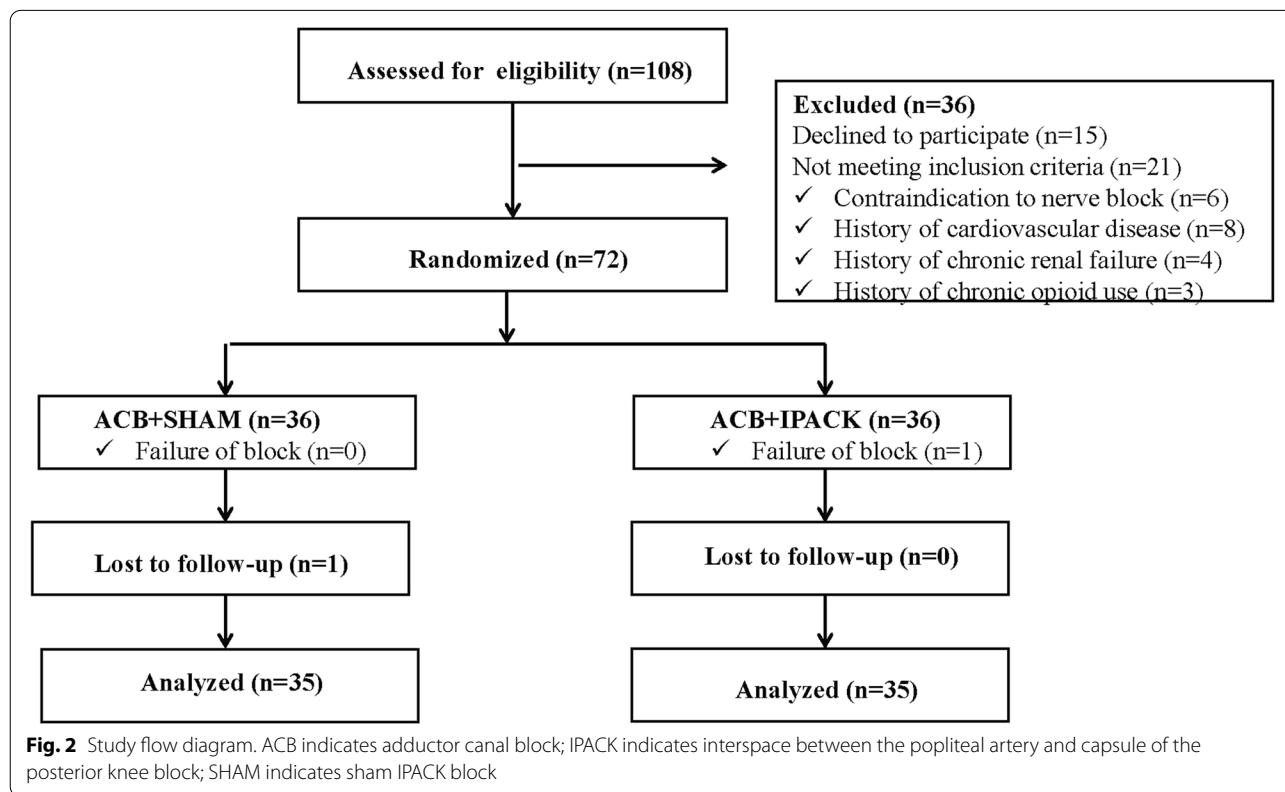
Assessed for eligibility (n=108)

Excluded (n=36)
Declined to participate (n=15)
Not meeting inclusion criteria (n=21)
✓ Contraindication to nerve block (n=6)
✓ History of cardiovascular disease (n=8)
✓ History of chronic renal failure (n=4)
✓ History of chronic opioid use (n=3)

Randomized (n=72)

ACB+SHAM (n=36)
✓ Failure of block (n=0)

ACB+IPACK (n=36)
✓ Failure of block (n=1)

Lost to follow-up (n=1)

Lost to follow-up (n=0)

Analyzed (n=35)

Analyzed (n=35)

Fig. 2 Study flow diagram. ACB indicates adductor canal block; IPACK indicates interspace between the popliteal artery and capsule of the posterior knee block; SHAM indicates sham IPACK block